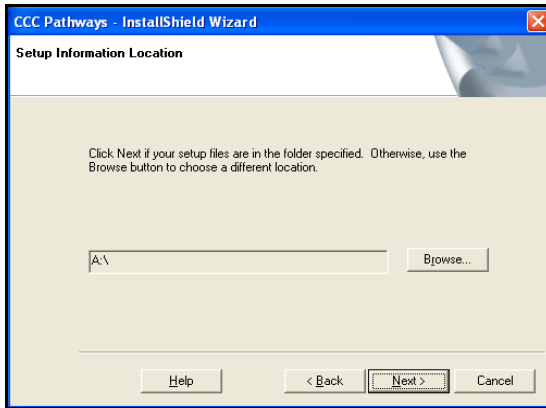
CCC Pathways - InstallShield Wizard

Setup Information Location

Click Next if your setup files are in the folder specified. Otherwise, use the Browse button to choose a different location.

A:\

Browse...

Help

< Back

Next >

Cancel